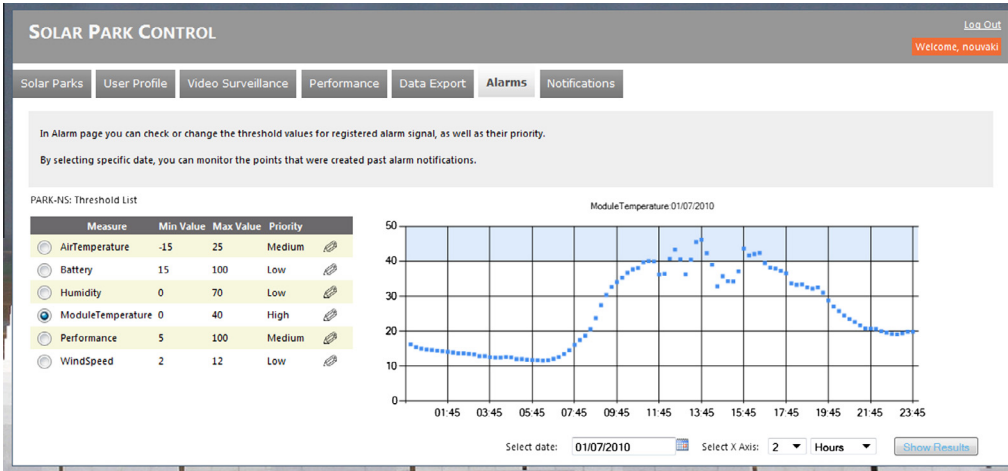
SOLAR PARK CONTROL

Log Out

Welcome, nouvaki

Solar Parks | User Profile | Video Surveillance | Performance | Data Export | Alarms | Notifications

In Alarm page you can check or change the threshold values for registered alarm signal, as well as their priority.

By selecting specific date, you can monitor the points that were created past alarm notifications.

PARK-NS: Threshold List

| Measure | Min Value | Max Value | Priority |
|---|---|---|---|
| AirTemperature | -15 | 25 | Medium |
| Battery | 15 | 100 | Low |
| Humidity | 0 | 70 | Low |
| ModuleTemperature | 0 | 40 | High |
| Performance | 5 | 100 | Medium |
| WindSpeed | 2 | 12 | Low |

ModuleTemperature:01/07/2010

50
40
30
20
10
0

01:45 03:45 05:45 07:45 09:45 11:45 13:45 15:45 17:45 19:45 21:45 23:45

Select date: 01/07/2010 Select X Axis: 2 Hours Show Results